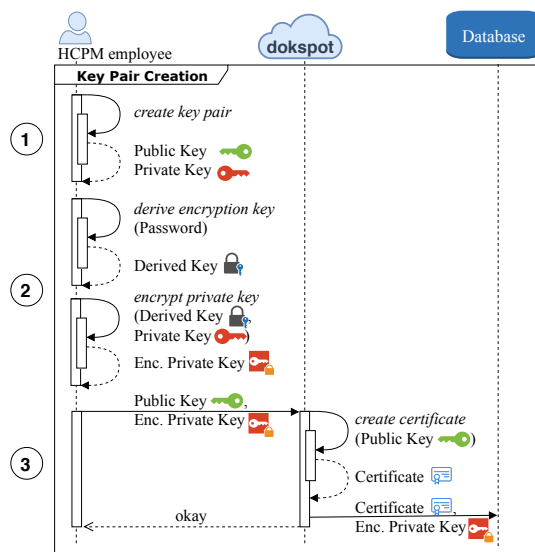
HCPM employee

dokspot

Database

Key Pair Creation

1

create key pair

Public Key

Private Key

2

derive encryption key (Password)

Derived Key

encrypt private key (Derived Key , Private Key )

Enc. Private Key

3

Public Key , Enc. Private Key

create certificate (Public Key )

Certificate

Certificate , Enc. Private Key

okay